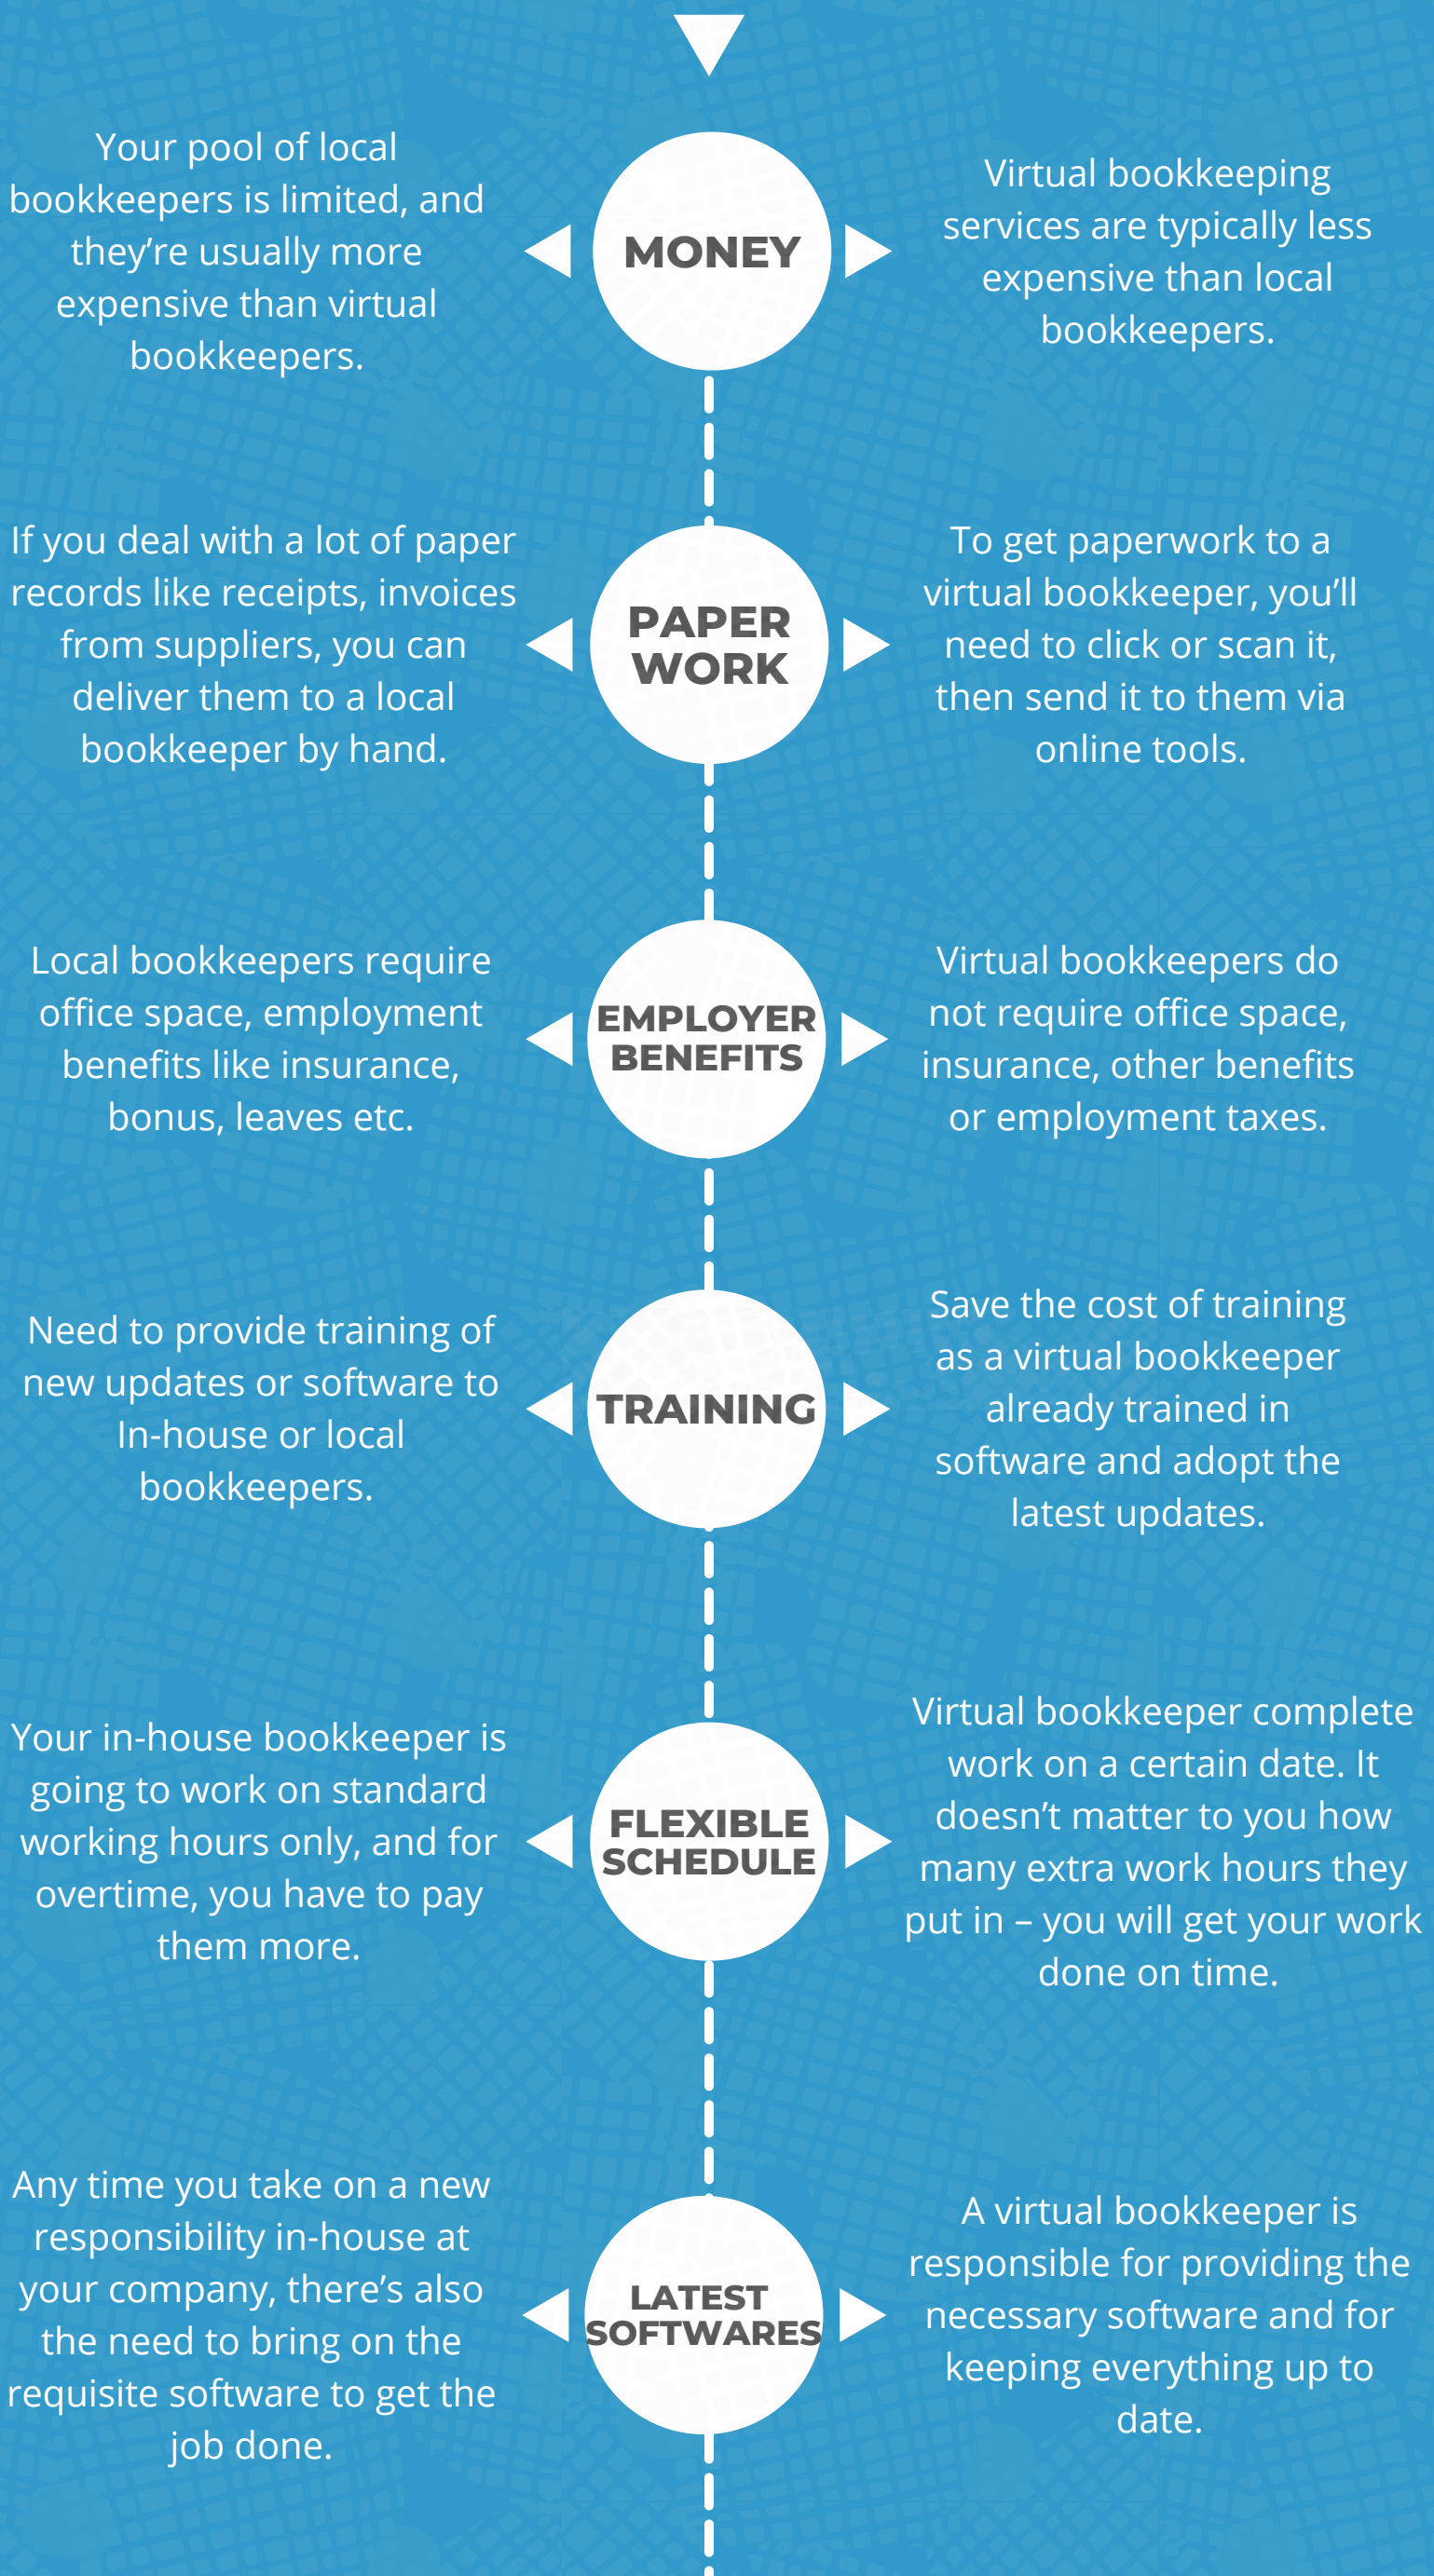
Your pool of local bookkeepers is limited, and they're usually more expensive than virtual bookkeepers.

MONEY

Virtual bookkeeping services are typically less expensive than local bookkeepers.

If you deal with a lot of paper records like receipts, invoices from suppliers, you can deliver them to a local bookkeeper by hand.

PAPER WORK

To get paperwork to a virtual bookkeeper, you'll need to click or scan it, then send it to them via online tools.

Local bookkeepers require office space, employment benefits like insurance, bonus, leaves etc.

EMPLOYER BENEFITS

Virtual bookkeepers do not require office space, insurance, other benefits or employment taxes.

Need to provide training of new updates or software to In-house or local bookkeepers.

TRAINING

Save the cost of training as a virtual bookkeeper already trained in software and adopt the latest updates.

Your in-house bookkeeper is going to work on standard working hours only, and for overtime, you have to pay them more.

FLEXIBLE SCHEDULE

Virtual bookkeeper complete work on a certain date. It doesn't matter to you how many extra work hours they put in – you will get your work done on time.

Any time you take on a new responsibility in-house at your company, there's also the need to bring on the requisite software to get the job done.

LATEST SOFTWARES

A virtual bookkeeper is responsible for providing the necessary software and for keeping everything up to date.